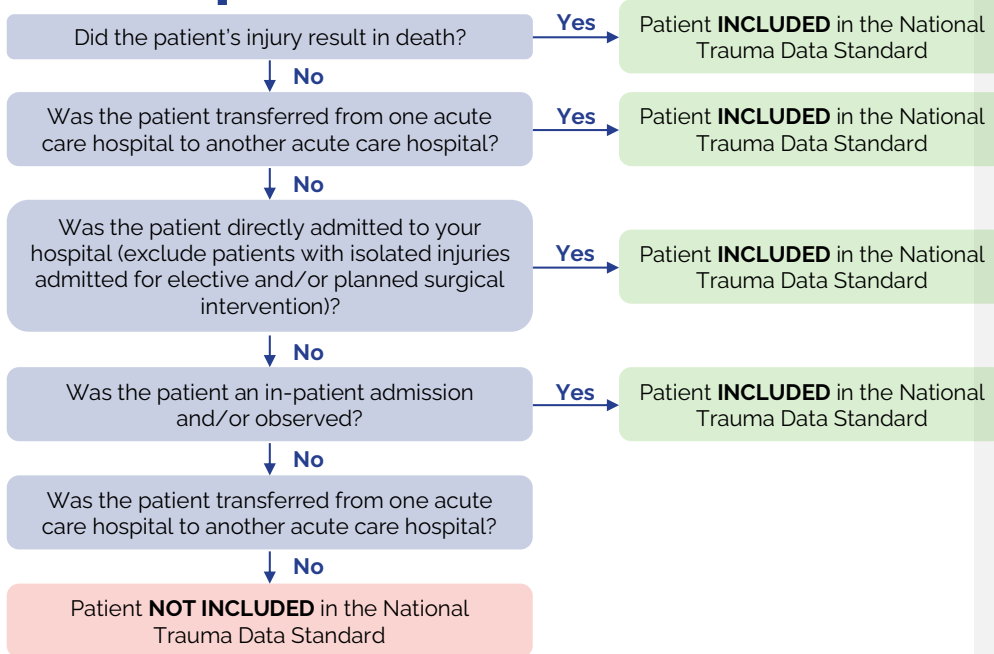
Did the patient's injury result in death?

Yes

Patient **INCLUDED** in the National Trauma Data Standard

No

Was the patient transferred from one acute care hospital to another acute care hospital?

Yes

Patient **INCLUDED** in the National Trauma Data Standard

No

Was the patient directly admitted to your hospital (exclude patients with isolated injuries admitted for elective and/or planned surgical intervention)?

Yes

Patient **INCLUDED** in the National Trauma Data Standard

No

Was the patient an in-patient admission and/or observed?

Yes

Patient **INCLUDED** in the National Trauma Data Standard

No

Was the patient transferred from one acute care hospital to another acute care hospital?

No

Patient **NOT INCLUDED** in the National Trauma Data Standard